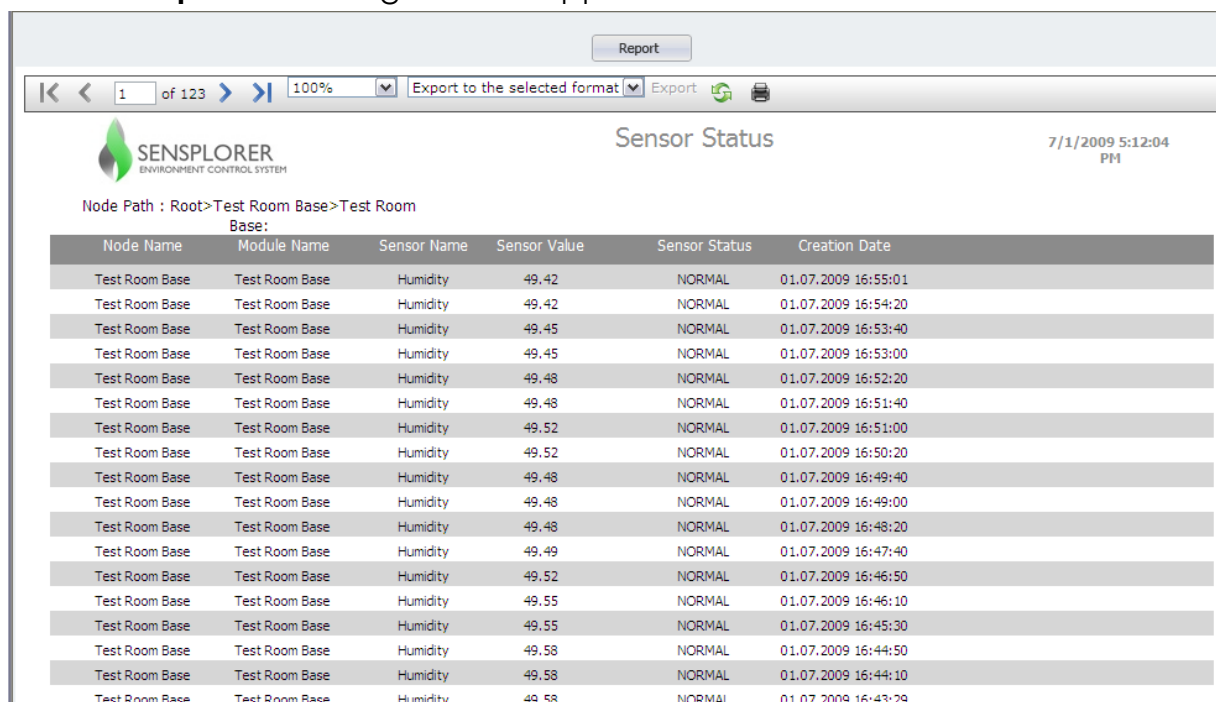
Report

1 of 123 100% Export to the selected format Export

SENSPLORER
ENVIRONMENT CONTROL SYSTEM

Sensor Status

7/1/2009 5:12:04 PM

Node Path : Root>Test Room Base>Test Room Base:

| Node Name | Module Name | Sensor Name | Sensor Value | Sensor Status | Creation Date |
|---|---|---|---|---|---|
| Test Room Base | Test Room Base | Humidity | 49.42 | NORMAL | 01.07.2009 16:55:01 |
| Test Room Base | Test Room Base | Humidity | 49.42 | NORMAL | 01.07.2009 16:54:20 |
| Test Room Base | Test Room Base | Humidity | 49.45 | NORMAL | 01.07.2009 16:53:40 |
| Test Room Base | Test Room Base | Humidity | 49.45 | NORMAL | 01.07.2009 16:53:00 |
| Test Room Base | Test Room Base | Humidity | 49.48 | NORMAL | 01.07.2009 16:52:20 |
| Test Room Base | Test Room Base | Humidity | 49.48 | NORMAL | 01.07.2009 16:51:40 |
| Test Room Base | Test Room Base | Humidity | 49.52 | NORMAL | 01.07.2009 16:51:00 |
| Test Room Base | Test Room Base | Humidity | 49.52 | NORMAL | 01.07.2009 16:50:20 |
| Test Room Base | Test Room Base | Humidity | 49.48 | NORMAL | 01.07.2009 16:49:40 |
| Test Room Base | Test Room Base | Humidity | 49.48 | NORMAL | 01.07.2009 16:49:00 |
| Test Room Base | Test Room Base | Humidity | 49.48 | NORMAL | 01.07.2009 16:48:20 |
| Test Room Base | Test Room Base | Humidity | 49.49 | NORMAL | 01.07.2009 16:47:40 |
| Test Room Base | Test Room Base | Humidity | 49.52 | NORMAL | 01.07.2009 16:46:50 |
| Test Room Base | Test Room Base | Humidity | 49.55 | NORMAL | 01.07.2009 16:46:10 |
| Test Room Base | Test Room Base | Humidity | 49.55 | NORMAL | 01.07.2009 16:45:30 |
| Test Room Base | Test Room Base | Humidity | 49.58 | NORMAL | 01.07.2009 16:44:50 |
| Test Room Base | Test Room Base | Humidity | 49.58 | NORMAL | 01.07.2009 16:44:10 |
| Test Room Base | Test Room Base | Humidity | 49.58 | NORMAL | 01.07.2009 16:43:29 |